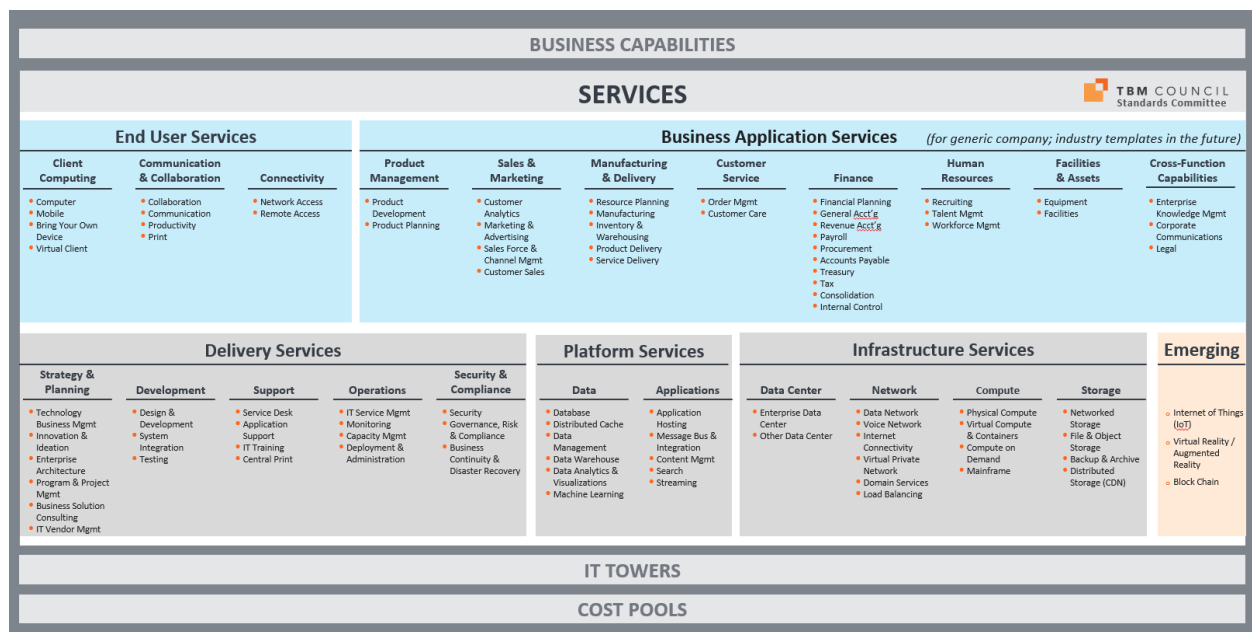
BUSINESS CAPABILITIES

SERVICES

TBM COUNCIL
Standards Committee

End User Services

Client Computing
- Computer
- Mobile
- Bring Your Own Device
- Virtual Client

Communication & Collaboration
- Collaboration
- Communication
- Productivity
- Print

Connectivity
- Network Access
- Remote Access

Business Application Services (for generic company; industry templates in the future)

Product Management
- Product Development
- Product Planning

Sales & Marketing
- Customer Analytics
- Marketing & Advertising
- Sales Force & Channel Mgmt
- Customer Sales

Manufacturing & Delivery
- Resource Planning
- Manufacturing
- Inventory & Warehousing
- Product Delivery
- Service Delivery

Customer Service
- Order Mgmt
- Customer Care

Finance
- Financial Planning
- General Acct'g
- Revenue Acct'g
- Payroll
- Procurement
- Accounts Payable
- Treasury
- Tax
- Consolidation
- Internal Control

Human Resources
- Recruiting
- Talent Mgmt
- Workforce Mgmt

Facilities & Assets
- Equipment
- Facilities

Cross-Function Capabilities
- Enterprise Knowledge Mgmt
- Corporate Communications
- Legal

Delivery Services

Strategy & Planning
- Technology Business Mgmt
- Innovation & Ideation
- Enterprise Architecture
- Program & Project Mgmt
- Business Solution Consulting
- IT Vendor Mgmt

Development
- Design & Development
- System Integration
- Testing

Support
- Service Desk
- Application Support
- IT Training
- Central Print

Operations
- IT Service Mgmt
- Monitoring
- Capacity Mgmt
- Deployment & Administration

Security & Compliance
- Security
- Governance, Risk & Compliance
- Business Continuity & Disaster Recovery

Platform Services

Data
- Database
- Distributed Cache
- Data Management
- Data Warehouse
- Data Analytics & Visualizations
- Machine Learning

Applications
- Application Hosting
- Message Bus & Integration
- Content Mgmt
- Search
- Streaming

Infrastructure Services

Data Center
- Enterprise Data Center
- Other Data Center

Network
- Data Network
- Voice Network
- Internet Connectivity
- Virtual Private Network
- Domain Services
- Load Balancing

Compute
- Physical Compute
- Virtual Compute & Containers
- Compute on Demand
- Mainframe

Storage
- Networked Storage
- File & Object Storage
- Backup & Archive
- Distributed Storage (CDN)

Emerging
- Internet of Things (IoT)
- Virtual Reality / Augmented Reality
- Block Chain

IT TOWERS

COST POOLS